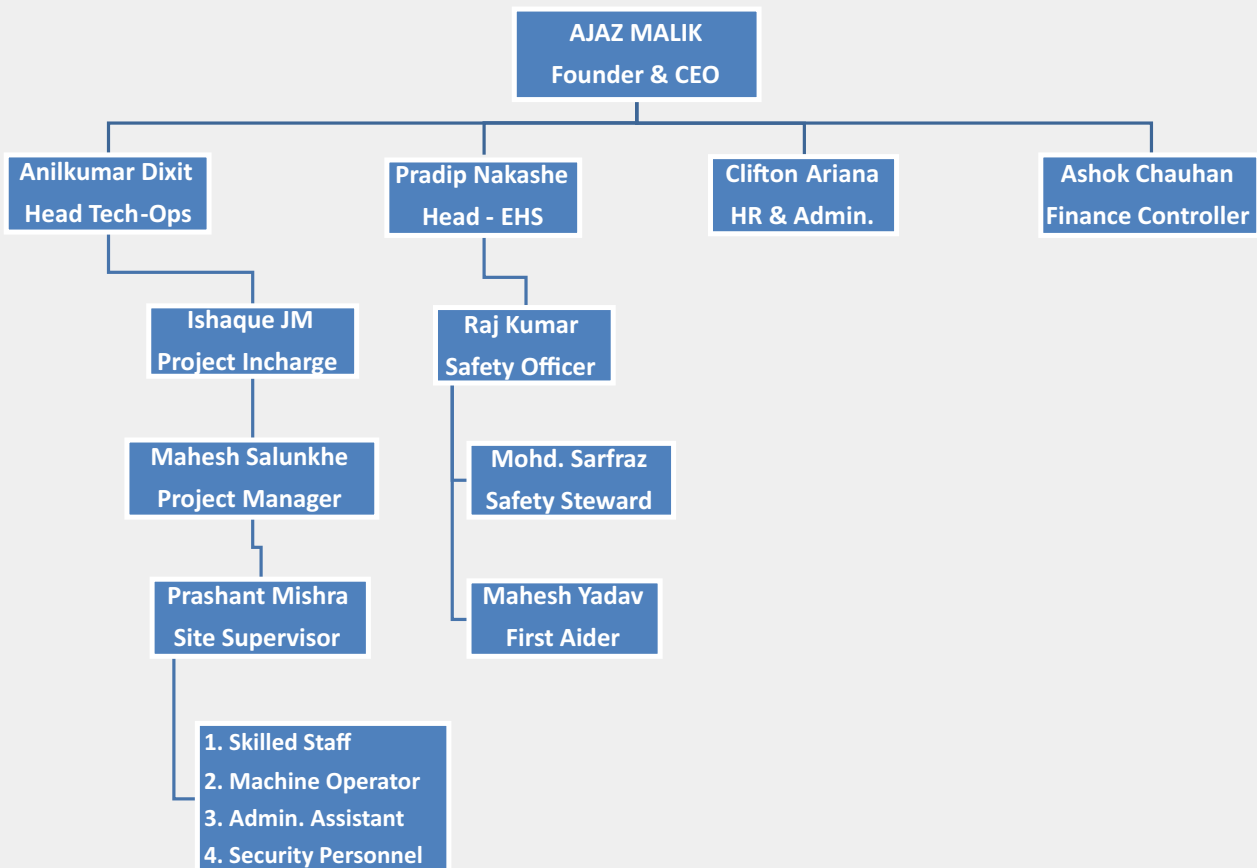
AJAZ MALIK
Founder & CEO

Anilkumar Dixit
Head Tech-Ops

Pradip Nakashe
Head - EHS

Clifton Ariana
HR & Admin.

Ashok Chauhan
Finance Controller

Ishaque JM
Project Incharge

Raj Kumar
Safety Officer

Mahesh Salunkhe
Project Manager

Mohd. Sarfraz
Safety Steward

Prashant Mishra
Site Supervisor

Mahesh Yadav
First Aider

1. Skilled Staff
2. Machine Operator
3. Admin. Assistant
4. Security Personnel